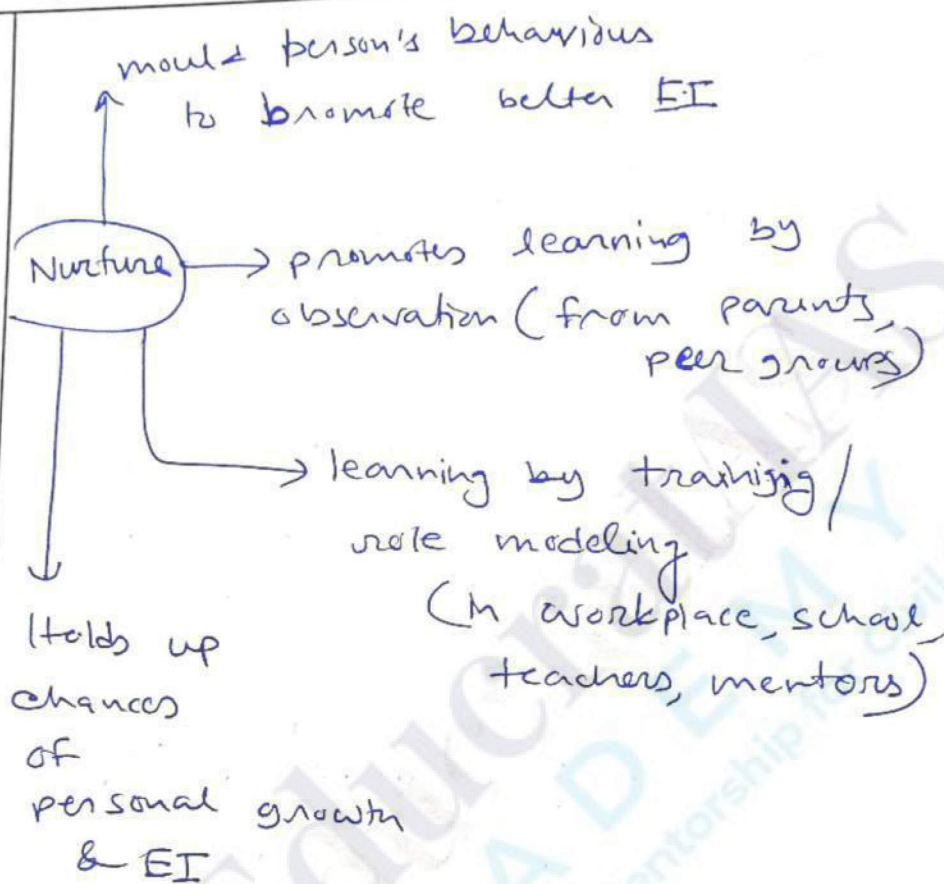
mould person's behaviour to promote better EI

Nurture

promotes learning by observation (from parents, peer groups)

learning by training / role modeling (in workplace, school teachers, mentors)

Holds up chances of personal growth & EI

ACADEMY
mentorship